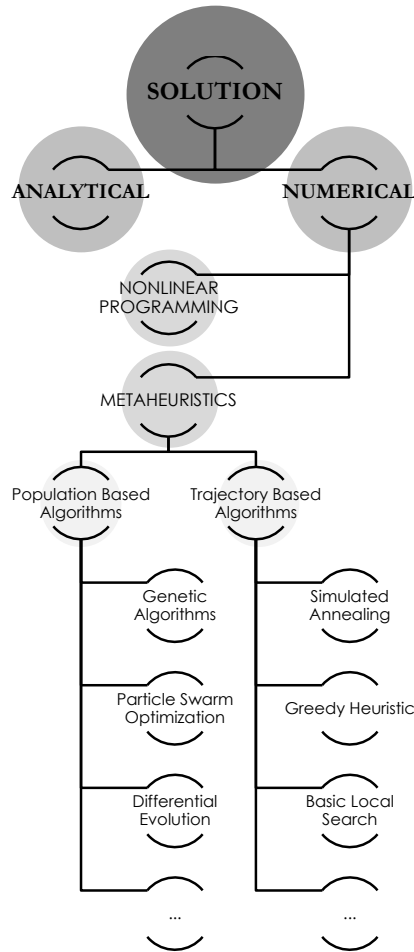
SOLUTION

ANALYTICAL

NUMERICAL

NONLINEAR PROGRAMMING

METAHEURISTICS

Population Based Algorithms

Trajectory Based Algorithms

Genetic Algorithms

Particle Swarm Optimization

Differential Evolution

...

Simulated Annealing

Greedy Heuristic

Basic Local Search

...